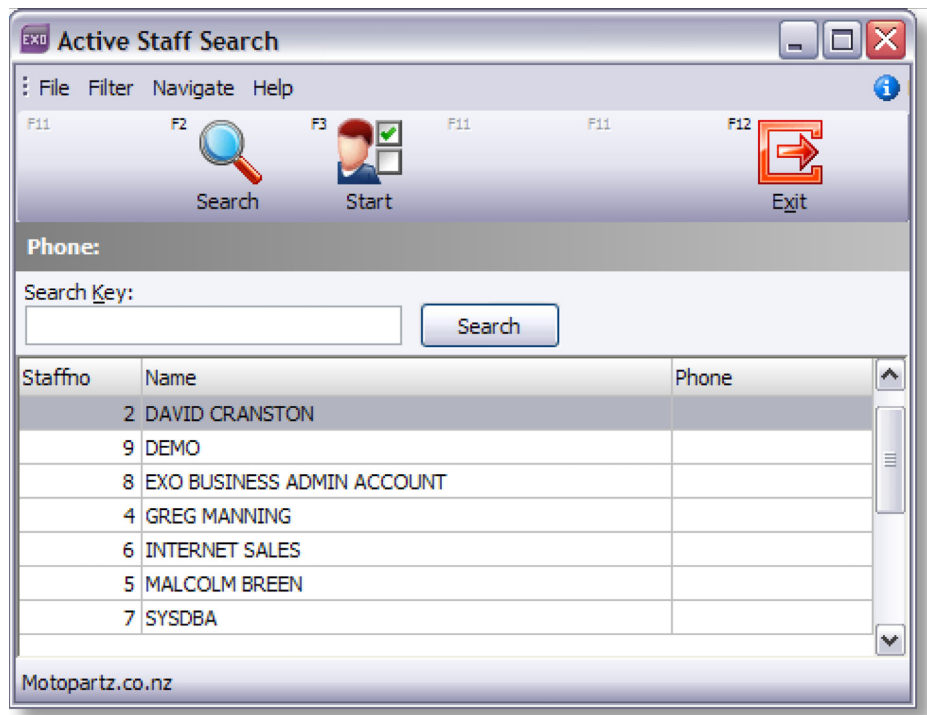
EXO Active Staff Search

File Filter Navigate Help

F11 F2 Search F3 Start F11 F11 F12 Exit

Phone:

Search Key:

Search

| Staffno | Name | Phone |
|---|---|---|
| 2 | DAVID CRANSTON | |
| 9 | DEMO | |
| 8 | EXO BUSINESS ADMIN ACCOUNT | |
| 4 | GREG MANNING | |
| 6 | INTERNET SALES | |
| 5 | MALCOLM BREEN | |
| 7 | SYSDBA | |

Motopartz.co.nz